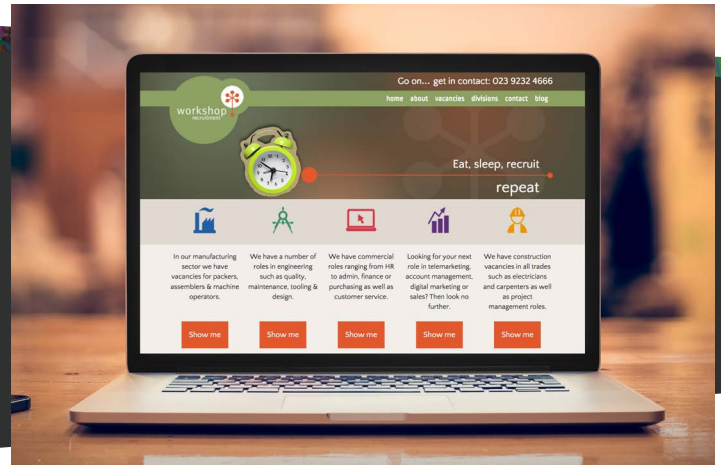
Go on... get in contact: 023 9232 4666

home about vacancies divisions contact blog

workshop recruitment

Eat, sleep, recruit

repeat

In our manufacturing sector we have vacancies for packers, assemblers & machine operators.

Show me

We have a number of roles in engineering such as quality, maintenance, tooling & design.

Show me

We have commercial roles ranging from HR to admin, finance or purchasing as well as customer service.

Show me

Looking for your next role in telemarketing, account management, digital marketing or sales? Then look no further.

Show me

We have construction vacancies in all trades such as electricians and carpenters as well as project management roles.

Show me